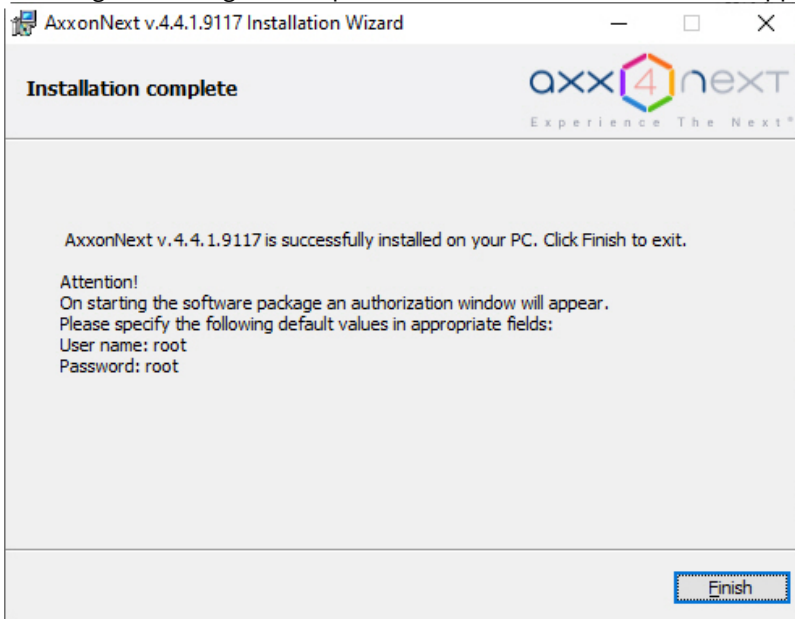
AxxonNext v.4.4.1.9117 Installation Wizard

Installation complete

axx 4 next
Experience The Next®

AxxonNext v.4.4.1.9117 is successfully installed on your PC. Click Finish to exit.

Attention!
On starting the software package an authorization window will appear.
Please specify the following default values in appropriate fields:
User name: root
Password: root

Finish